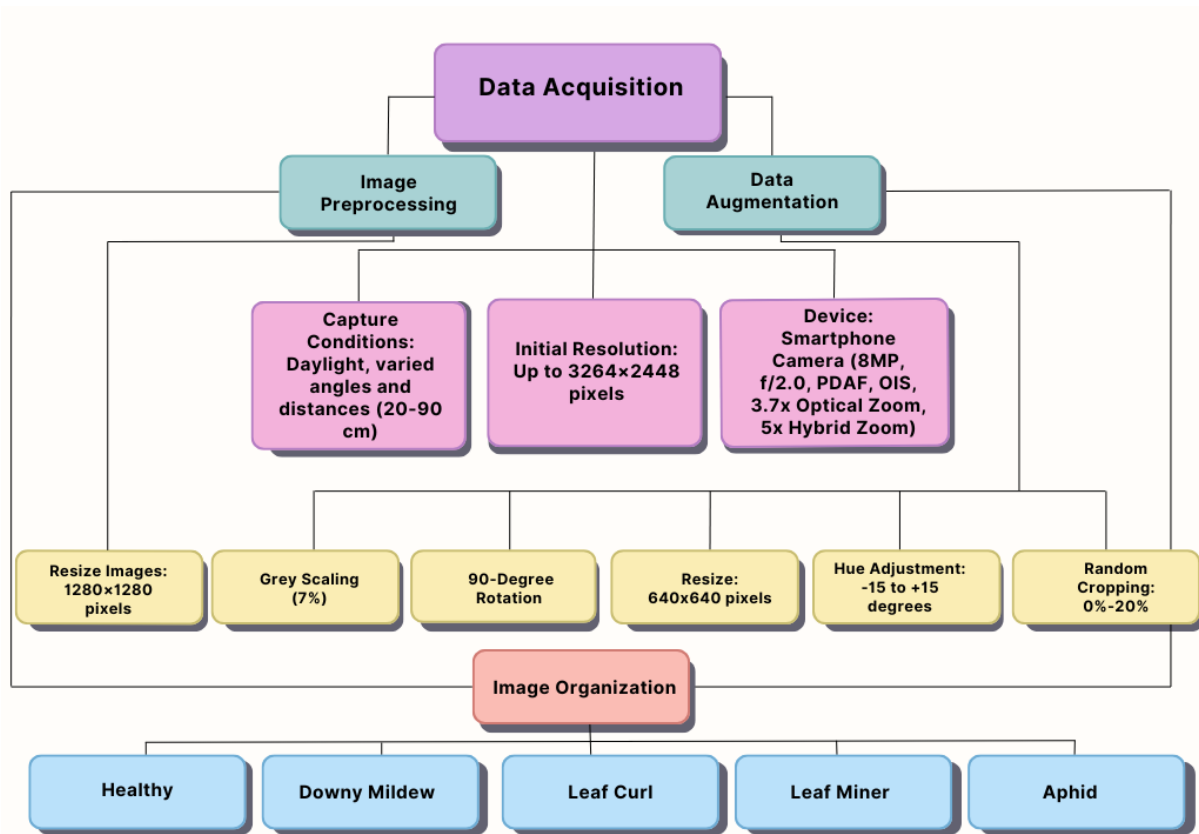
Data Acquisition

Image Preprocessing

Data Augmentation

Capture Conditions: Daylight, varied angles and distances (20-90 cm)

Initial Resolution: Up to 3264×2448 pixels

Device: Smartphone Camera (8MP, f/2.0, PDAF, OIS, 3.7x Optical Zoom, 5x Hybrid Zoom)

Resize Images: 1280×1280 pixels

Grey Scaling (7%)

90-Degree Rotation

Resize: 640x640 pixels

Hue Adjustment: -15 to +15 degrees

Random Cropping: 0%-20%

Image Organization

Healthy

Downy Mildew

Leaf Curl

Leaf Miner

Aphid